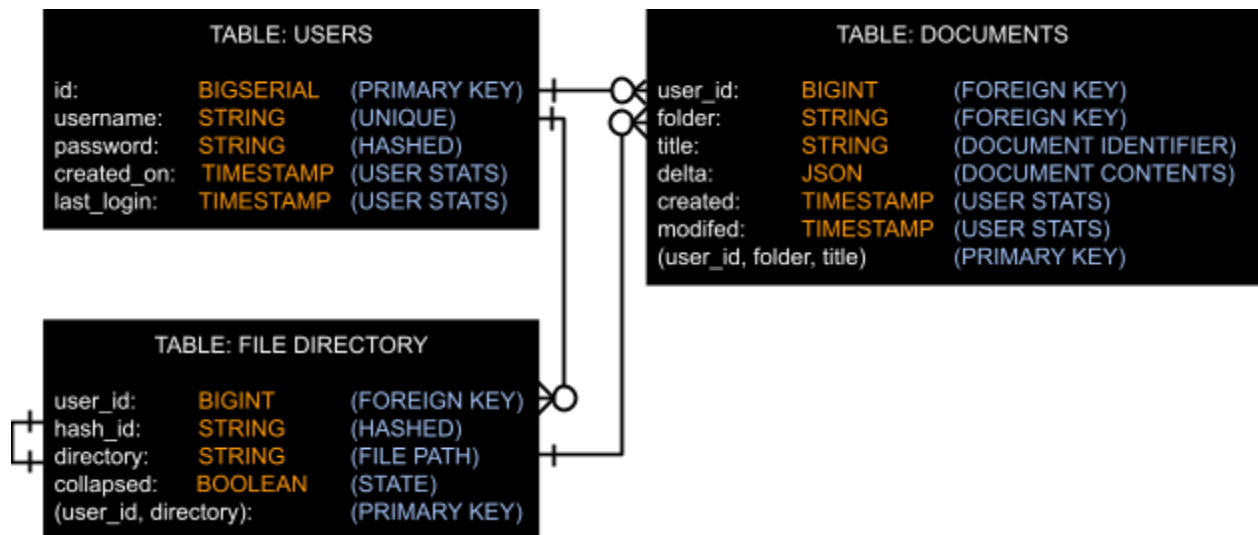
TABLE: USERS

| | | |
|---|---|---|
| id: | BIGSERIAL | (PRIMARY KEY) |
| username: | STRING | (UNIQUE) |
| password: | STRING | (HASHED) |
| created_on: | TIMESTAMP | (USER STATS) |
| last_login: | TIMESTAMP | (USER STATS) |

TABLE: DOCUMENTS

| | | |
|---|---|---|
| user_id: | BIGINT | (FOREIGN KEY) |
| folder: | STRING | (FOREIGN KEY) |
| title: | STRING | (DOCUMENT IDENTIFIER) |
| delta: | JSON | (DOCUMENT CONTENTS) |
| created: | TIMESTAMP | (USER STATS) |
| modifed: | TIMESTAMP | (USER STATS) |
| (user_id, folder, title) | | (PRIMARY KEY) |

TABLE: FILE DIRECTORY

| | | |
|---|---|---|
| user_id: | BIGINT | (FOREIGN KEY) |
| hash_id: | STRING | (HASHED) |
| directory: | STRING | (FILE PATH) |
| collapsed: | BOOLEAN | (STATE) |
| (user_id, directory): | | (PRIMARY KEY) |